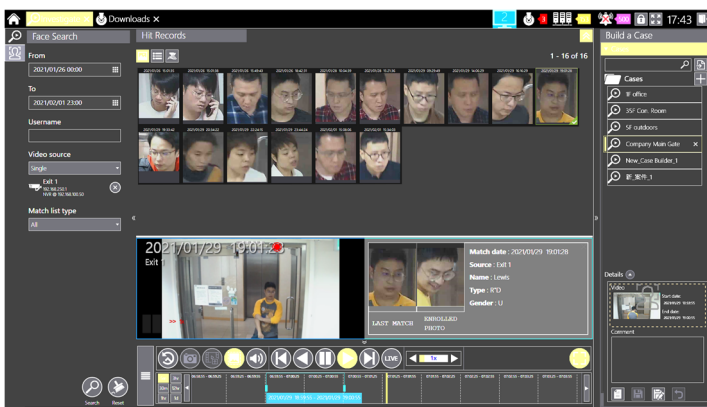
Downloads ×

17:43

Face Search

From

2021/01/26 00:00

To

2021/02/01 23:00

Username

Video source

Single

Exit 1

Match list type

All

Search

Reset

Hit Records

1 - 16 of 16

2021/01/29 19:01:23

Exit 1

LAST MATCH

ENROLLED PHOTO

Match date : 2021/01/29 19:01:28

Source : Exit 1

Name : Lewis

Type : R'D

Gender : U

LIVE

1x

2021/01/29 19:01:28 - 2021/01/29 19:01:35

Build a Case

Cases

1F office

35F Con. Room

5F outdoors

Company Main Gate ×

New_Case Builder_1

新_案件_1

Details

Video

Comment